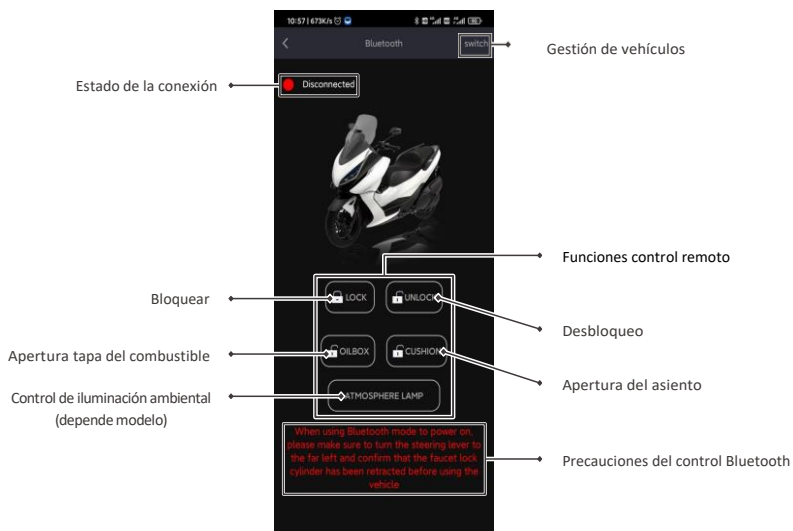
10:57 | 673K/s

Bluetooth

switch

Gestión de vehículos

Estado de la conexión

Disconnected

Funciones control remoto

Bloquear

LOCK

UNLOCK

Desbloqueo

Apertura tapa del combustible

OILBOX

CUSHION

Apertura del asiento

Control de iluminación ambiental (depende modelo)

ATMOSPHERE LAMP

When using Bluetooth mode to power on, please make sure to turn the steering lever to the far left and confirm that the faucet lock cylinder has been retracted before using the vehicle

Precauciones del control Bluetooth